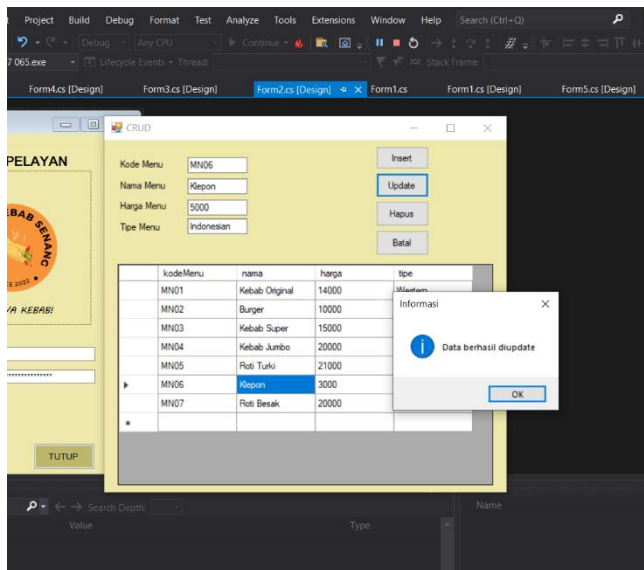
Project Build Debug Format Test Analyze Tools Extensions Window Help Search (Ctrl+Q)

Debug Any CPU Continue

7 065.exe Lifecycle Events Thread: Stack Frame:

Form4.cs [Design] Form3.cs [Design] Form2.cs [Design] Form1.cs Form1.cs [Design] Form5.cs [Design]

PELAYAN

EBAB SENANG

CE 2025

YA KEBAB!

TUTUP

CRUD

Kode Menu MN06
Nama Menu Klepon
Harga Menu 5000
Tipe Menu Indonesian

Insert
Update
Hapus
Batal

| | kodeMenu | nama | harga | tipe |
|---|---|---|---|---|
| | MN01 | Kebab Original | 14000 | Western |
| | MN02 | Burger | 10000 | |
| | MN03 | Kebab Super | 15000 | |
| | MN04 | Kebab Jumbo | 20000 | |
| | MN05 | Roti Turki | 21000 | |
| ▸ | MN06 | Klepon | 3000 | |
| | MN07 | Roti Besak | 20000 | |
| * | | | | |

Informasi

Data berhasil diupdate

OK

Search Depth:
Value Type
Name